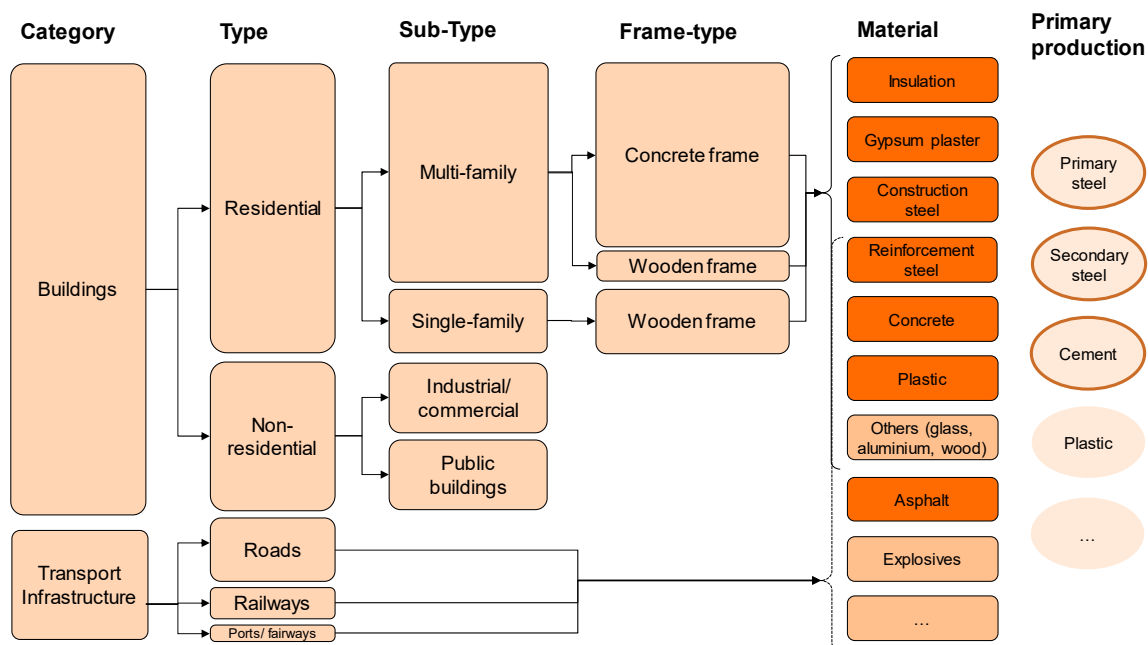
Category

Type

Sub-Type

Frame-type

Material

Primary production

Buildings

Residential

Multi-family

Concrete frame

Wooden frame

Single-family

Wooden frame

Non-residential

Industrial/ commercial

Public buildings

Transport Infrastructure

Roads

Railways

Ports/ fairways

Insulation

Gypsum plaster

Construction steel

Reinforcement steel

Concrete

Plastic

Others (glass, aluminium, wood)

Asphalt

Explosives

...

Primary steel

Secondary steel

Cement

Plastic

...